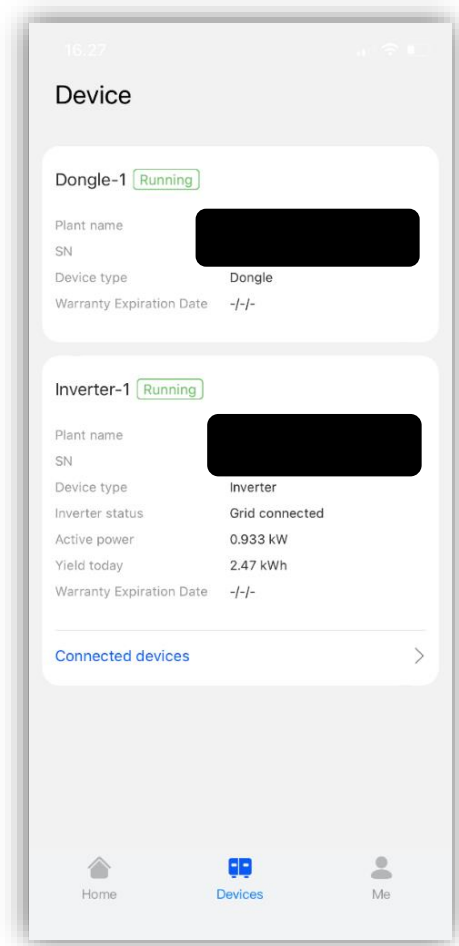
16:27

Device

Dongle-1 Running

Plant name
SN
Device type Dongle
Warranty Expiration Date -/-/-

Inverter-1 Running

Plant name
SN
Device type Inverter
Inverter status Grid connected
Active power 0.933 kW
Yield today 2.47 kWh
Warranty Expiration Date -/-/-

Connected devices >

Home Devices Me